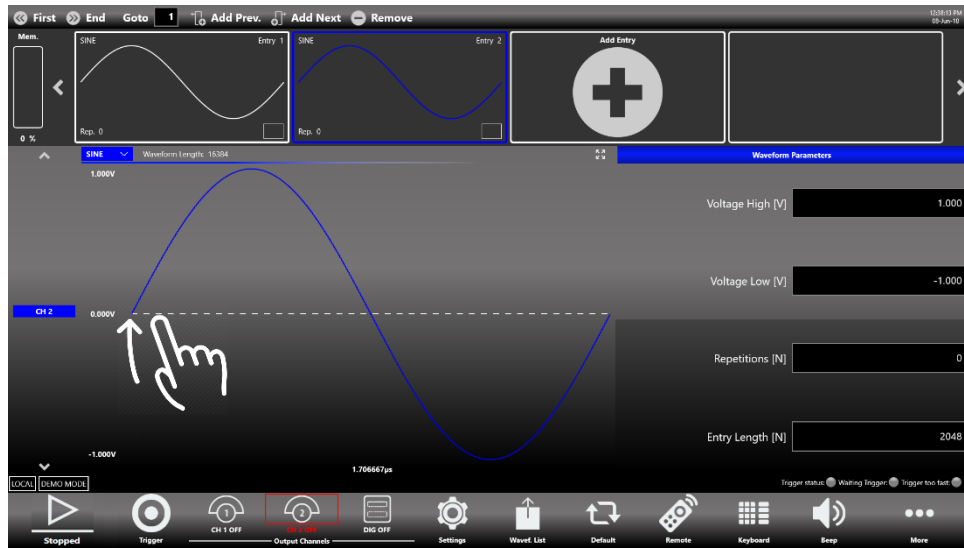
First End Goto 1 Add Prev. Add Next Remove

12:38:13 PM
08-Jun-18

Mem.

0 %

SINE Entry 1
Rep. 0

SINE Entry 2
Rep. 0

Add Entry

SINE Waveform Length: 16384

Waveform Parameters

1.000V

0.000V

-1.000V

CH 2

1.706667μs

Voltage High [V] 1.000

Voltage Low [V] -1.000

Repetitions [N] 0

Entry Length [N] 2048

LOCAL DEMO MODE

Trigger status: Waiting Trigger: Trigger too fast:

Stopped Trigger CH 1 OFF CH 2 OFF DIG OFF Output Channels Settings Wavef. List Default Remote Keyboard Beep More